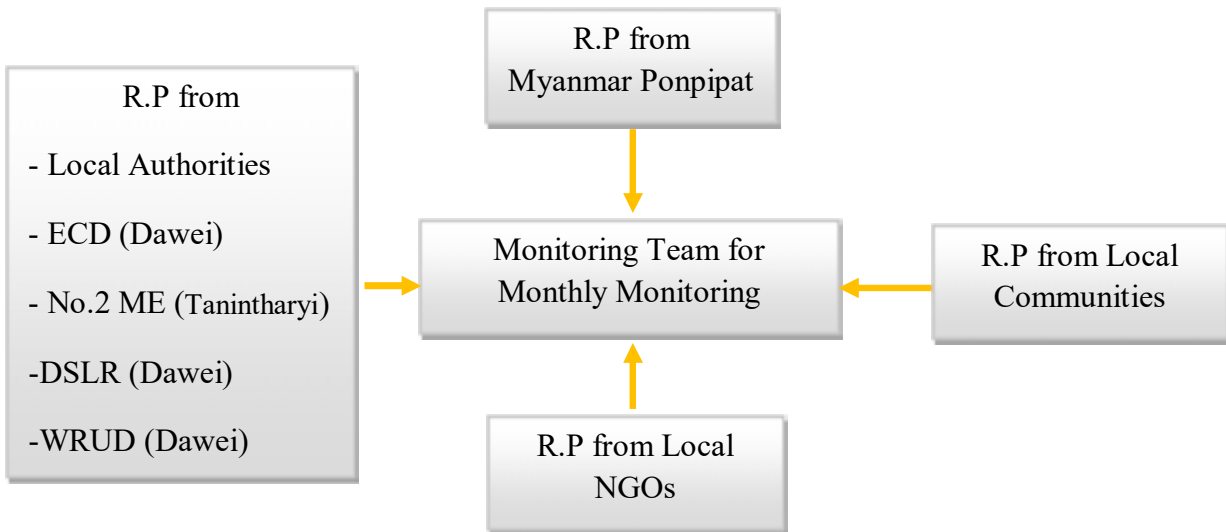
R.P from
Myanmar Ponpipat

R.P from
- Local Authorities
- ECD (Dawei)
- No.2 ME (Tanintharyi)
-DSLR (Dawei)
-WRUD (Dawei)

Monitoring Team for
Monthly Monitoring

R.P from Local
Communities

R.P from Local
NGOs